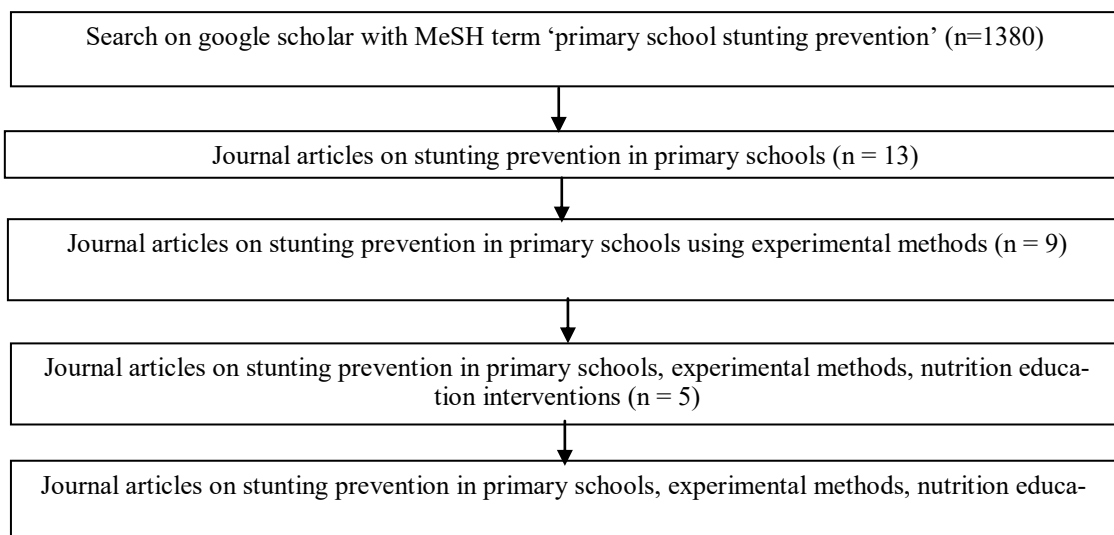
Search on google scholar with MeSH term ‘primary school stunting prevention’ (n=1380)

Journal articles on stunting prevention in primary schools (n = 13)

Journal articles on stunting prevention in primary schools using experimental methods (n = 9)

Journal articles on stunting prevention in primary schools, experimental methods, nutrition education interventions (n = 5)

Journal articles on stunting prevention in primary schools, experimental methods, nutrition educa-